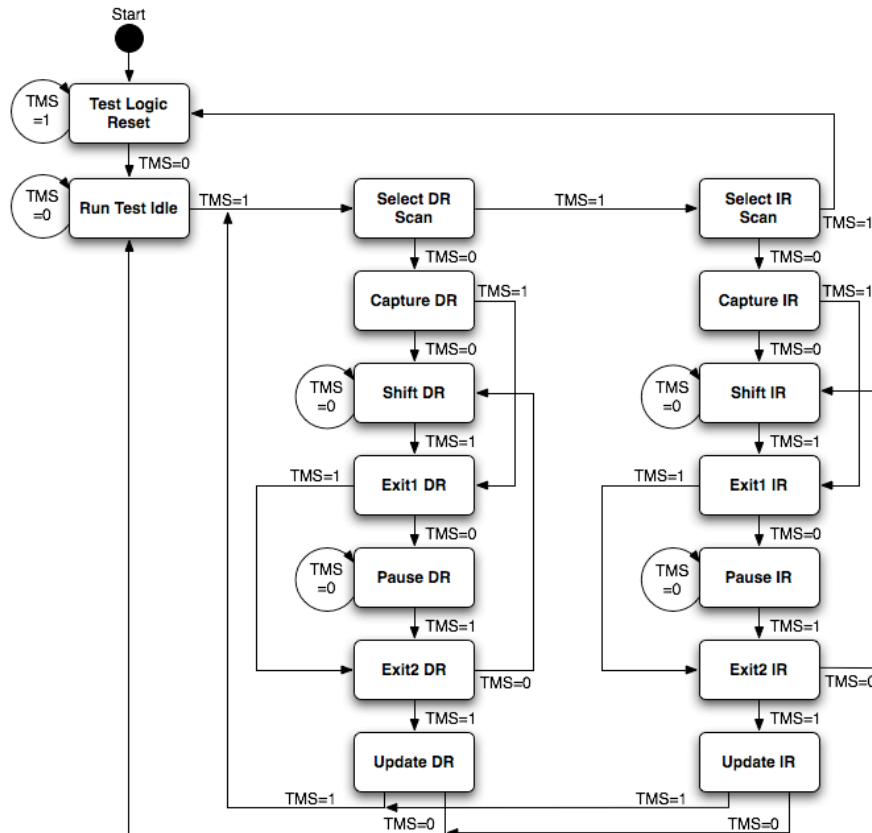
Start

TMS =1

Test Logic Reset

TMS=0

TMS =0

Run Test Idle

TMS=1

Select DR Scan

TMS=1

Select IR Scan

TMS=1

TMS=0

Capture DR

TMS=1

TMS=0

Capture IR

TMS=1

TMS=0

TMS =0

Shift DR

TMS=0

TMS =0

Shift IR

TMS=1

TMS=1

TMS=1

Exit1 DR

TMS=1

Exit1 IR

TMS=0

TMS=0

TMS =0

Pause DR

TMS =0

Pause IR

TMS=1

TMS=1

Exit2 DR

TMS=0

Exit2 IR

TMS=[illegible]

TMS=1

TMS=1

Update DR

Update IR

TMS=1

TMS=1

TMS=0

TMS=0